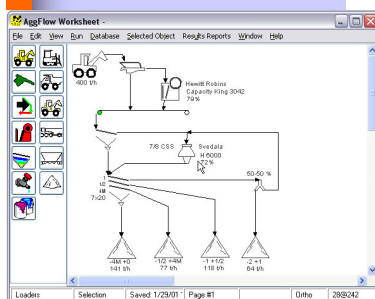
AggFlow Worksheet -

File Edit View Run Database Selected Object Results Reports Window Help

400 t/h

Hewitt Robins
Capacity King 3042
79%

7/8 CSS

Svedala
H 6000
72%

50-50 %

1
1/2
1/4
7x20

-4M +0
141 t/h

-1/2 +4M
77 t/h

-1 +1/2
118 t/h

-2 +1
64 t/h

Loaders | Selection | Saved: 1/29/01 | Page #1 | Ortho | 28@242